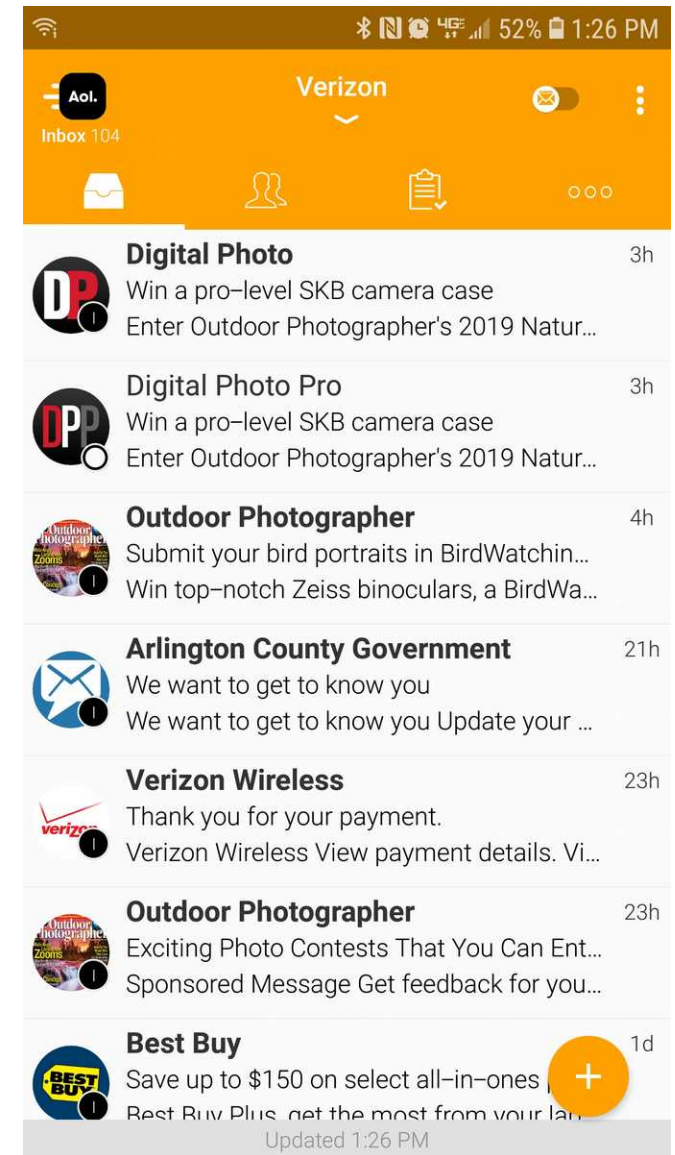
4G 52% 1:26 PM

Aol.
Inbox 104
Verizon

DP
Digital Photo
3h
Win a pro–level SKB camera case
Enter Outdoor Photographer's 2019 Natur...

DPP
Digital Photo Pro
3h
Win a pro–level SKB camera case
Enter Outdoor Photographer's 2019 Natur...

Outdoor Photographer
Zooms
Outdoor Photographer
4h
Submit your bird portraits in BirdWatchin...
Win top–notch Zeiss binoculars, a BirdWa...

Arlington County Government
21h
We want to get to know you
We want to get to know you Update your ...

verizon
Verizon Wireless
23h
Thank you for your payment.
Verizon Wireless View payment details. Vi...

Outdoor Photographer
Zooms
Outdoor Photographer
23h
Exciting Photo Contests That You Can Ent...
Sponsored Message Get feedback for you...

BEST BUY
Best Buy
1d
Save up to $150 on select all–in–ones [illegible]
Best Buy Plus, get the most from your la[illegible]

Updated 1:26 PM